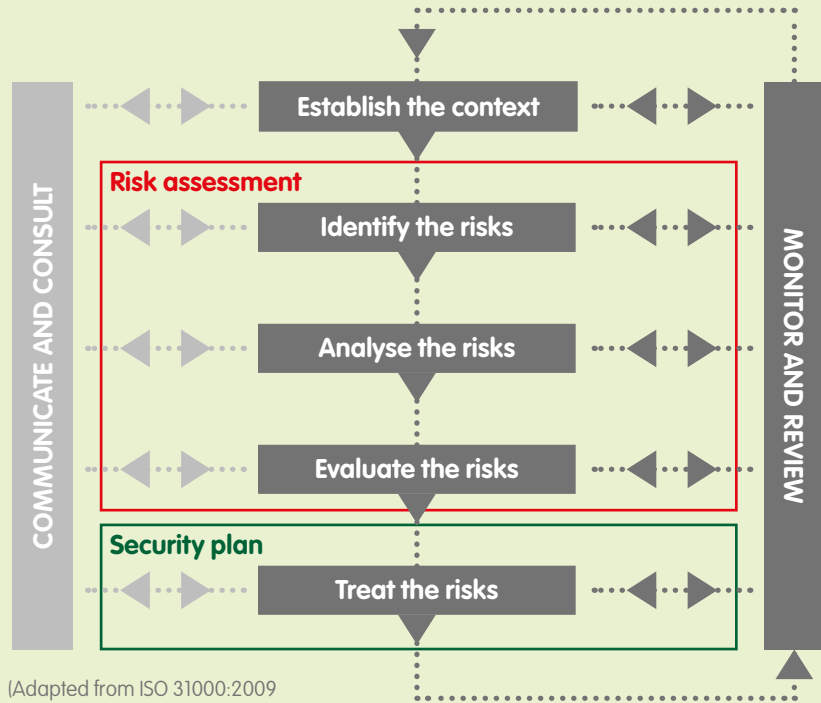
COMMUNICATE AND CONSULT

Establish the context

Risk assessment

Identify the risks

Analyse the risks

Evaluate the risks

Security plan

Treat the risks

MONITOR AND REVIEW

(Adapted from ISO 31000:2009